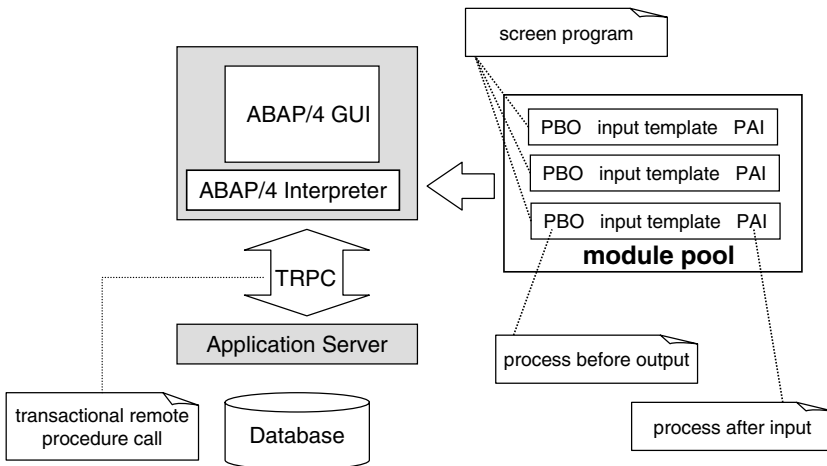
screen program

ABAP/4 GUI

ABAP/4 Interpreter

PBO input template PAI

PBO input template PAI

PBO input template PAI

module pool

TRPC

Application Server

process before output

transactional remote procedure call

Database

process after input